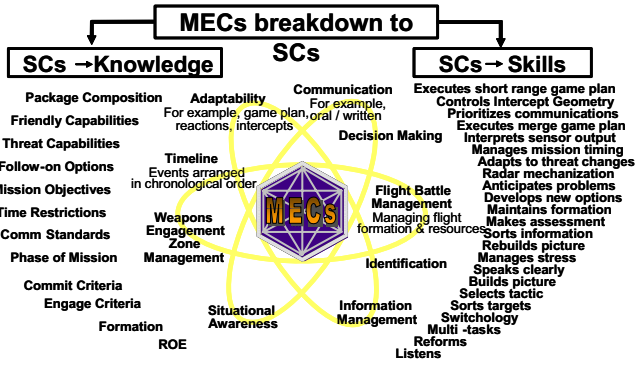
MECs breakdown to SCs

SCs → Knowledge

Package Composition
Friendly Capabilities
Threat Capabilities
Follow-on Options
Mission Objectives
Time Restrictions
Comm Standards
Phase of Mission
Commit Criteria
Engage Criteria
Formation
ROE

SCs → Skills

Executes short range game plan
Controls Intercept Geometry
Prioritizes communications
Executes merge game plan
Interprets sensor output
Manages mission timing
Adapts to threat changes
Radar mechanization
Anticipates problems
Develops new options
Maintains formation
Makes assessment
Sorts information
Rebuilds picture
Manages stress
Speaks clearly
Builds picture
Selects tactic
Sorts targets
Switchology
Multi -tasks
Reforms
Listens

Adaptability
For example, game plan, reactions, intercepts

Communication
For example, oral / written

Decision Making

Timeline
Events arranged in chronological order

Flight Battle Management
Managing flight formation & resources

Weapons Engagement Zone Management

Identification

Situational Awareness

Information Management

MECs